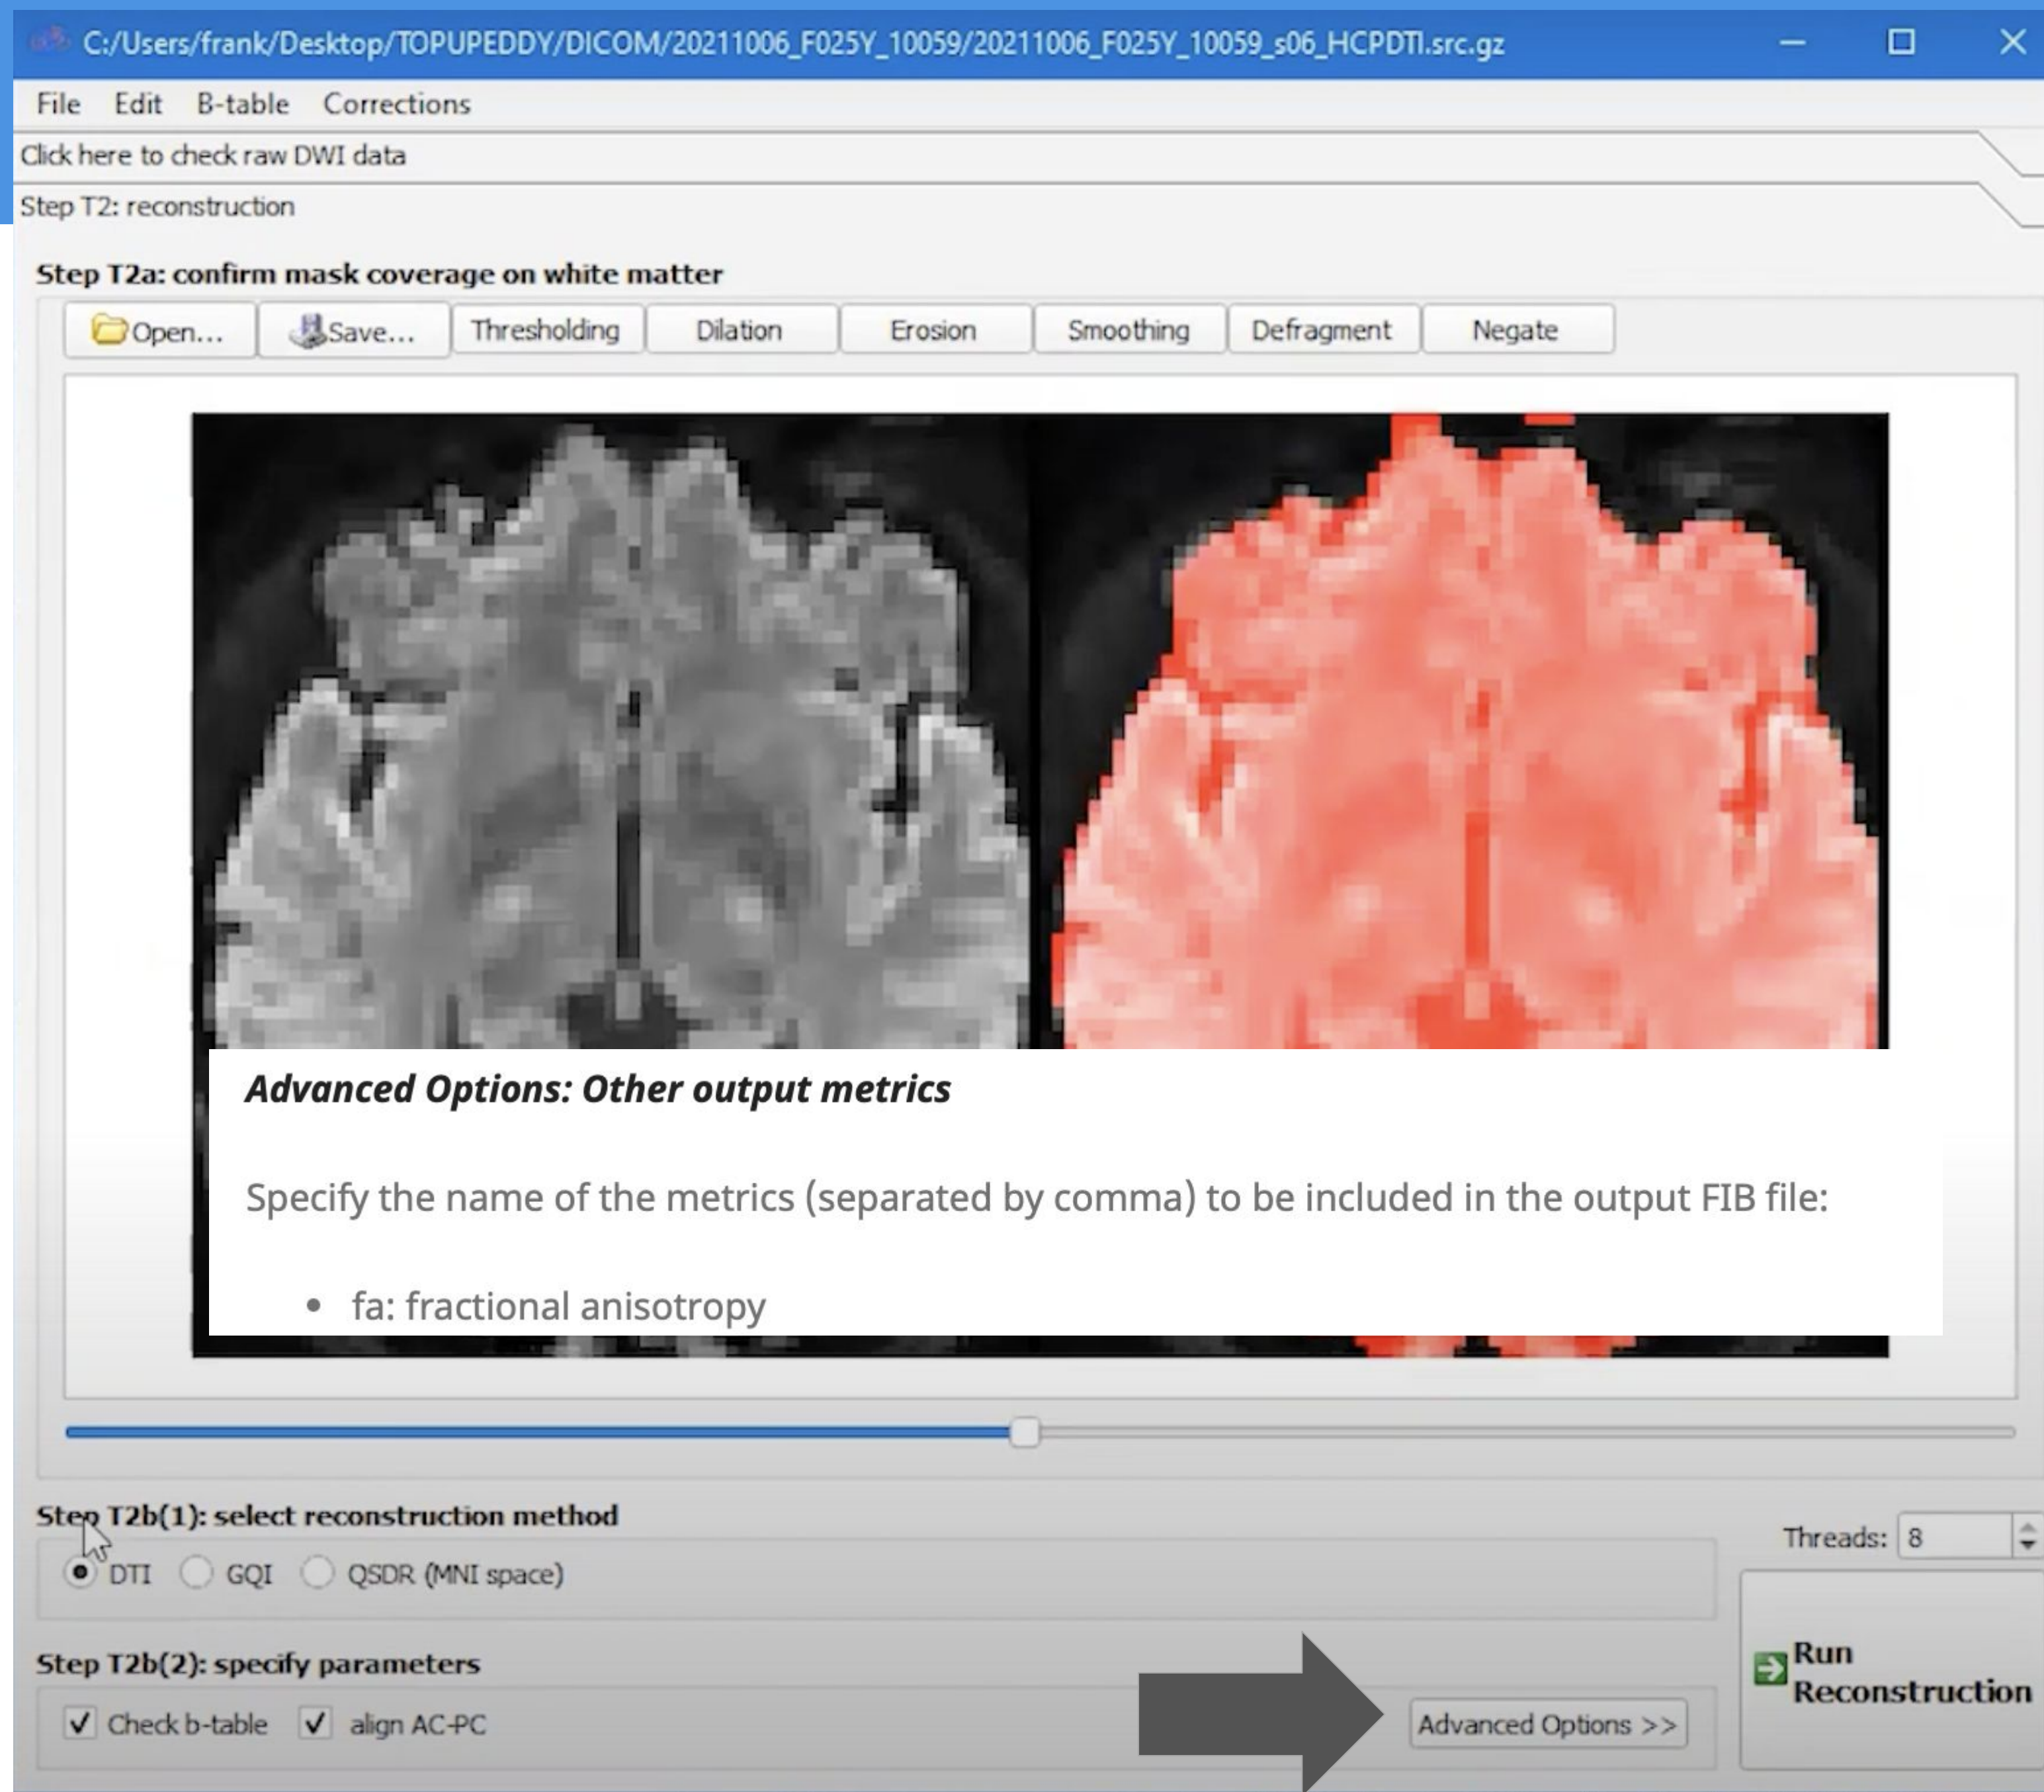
C:/Users/frank/Desktop/TOPUPEDDY/DICOM/20211006_F025Y_10059/20211006_F025Y_10059_s06_HCPDTI.src.gz

File Edit B-table Corrections

Click here to check raw DWI data

Step T2: reconstruction

Step T2a: confirm mask coverage on white matter

Open... Save... Thresholding Dilation Erosion Smoothing Defragment Negate

***Advanced Options: Other output metrics***

Specify the name of the metrics (separated by comma) to be included in the output FIB file:

- fa: fractional anisotropy

Step T2b(1): select reconstruction method

DTI GQI QSDR (MNI space)

Threads: 8

Step T2b(2): specify parameters

Check b-table align AC-PC

Advanced Options >>

Run Reconstruction